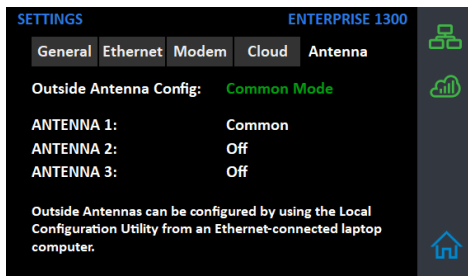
SETTINGS ENTERPRISE 1300

General Ethernet Modem Cloud Antenna

Outside Antenna Config: Common Mode

| | |
|---|---|
| ANTENNA 1: | Common |
| ANTENNA 2: | Off |
| ANTENNA 3: | Off |

Outside Antennas can be configured by using the Local Configuration Utility from an Ethernet-connected laptop computer.